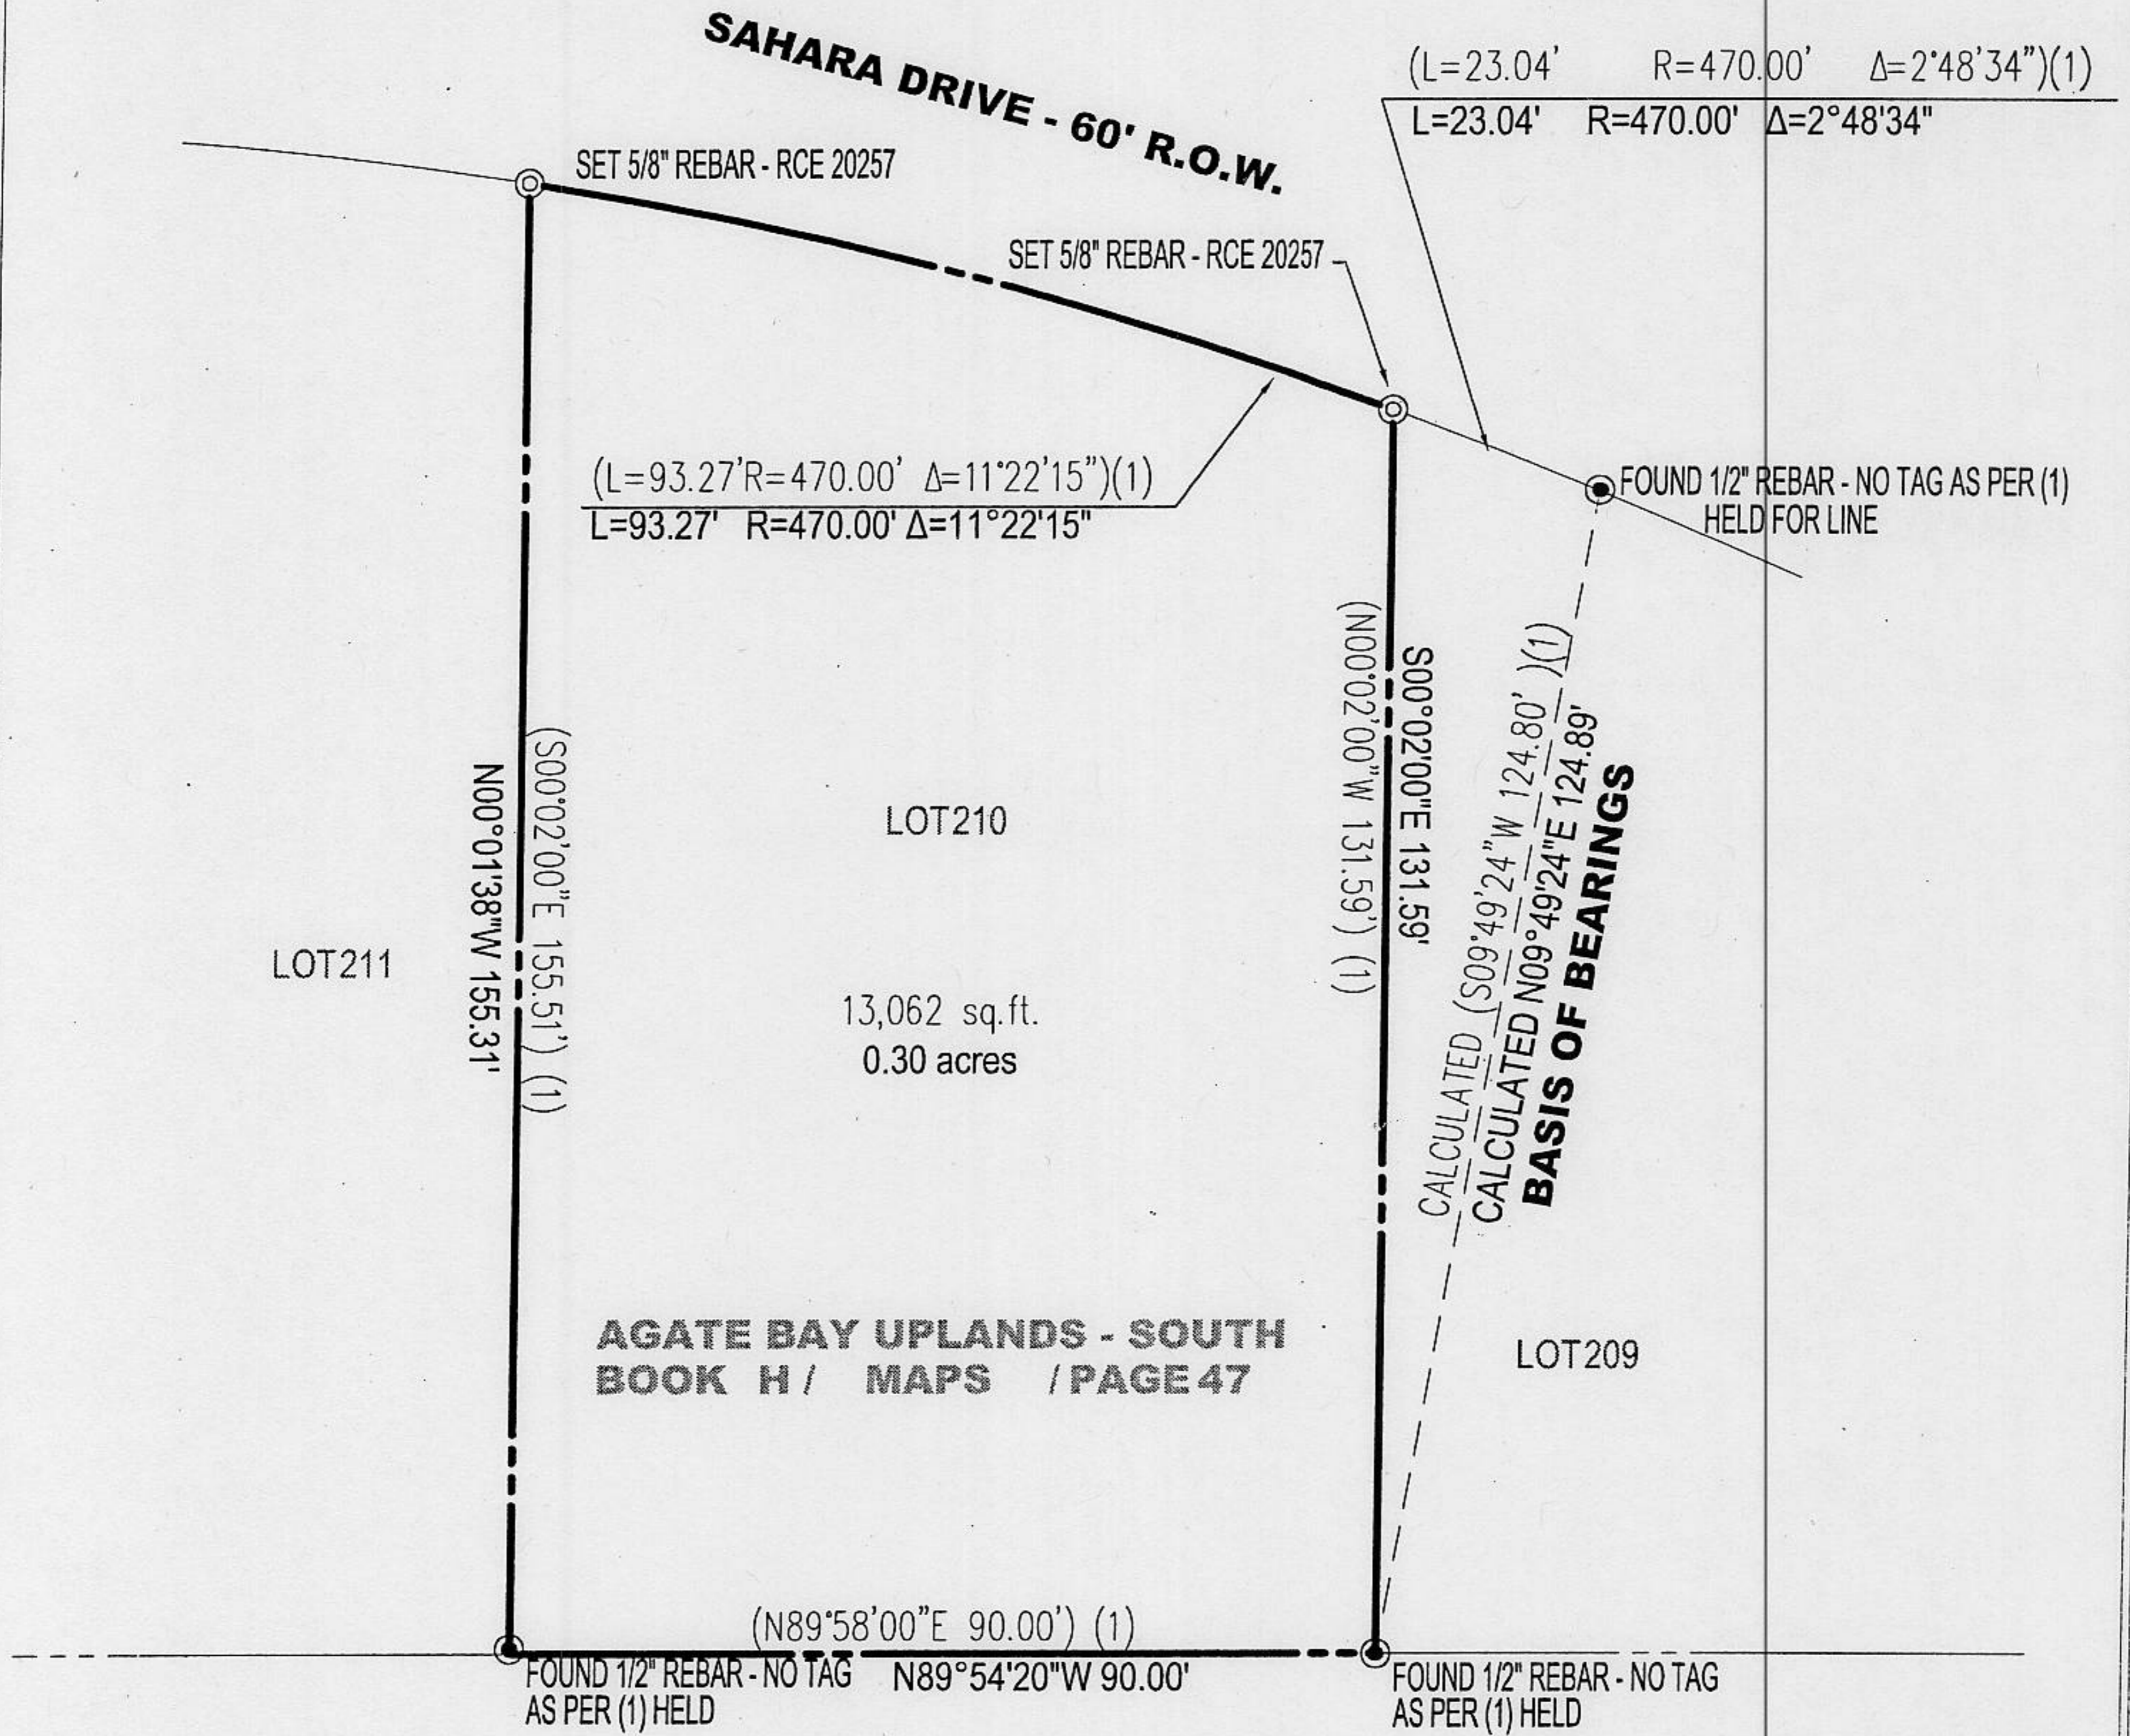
SAHARA DRIVE - 60' R.O.W.

(L=23.04' R=470.00' Δ=2°48'34")(1)
L=23.04' R=470.00' Δ=2°48'34"

SET 5/8" REBAR - RCE 20257

SET 5/8" REBAR - RCE 20257

FOUND 1/2" REBAR - NO TAG AS PER (1) HELD FOR LINE

(L=93.27'R=470.00' Δ=11°22'15")(1)
L=93.27' R=470.00' Δ=11°22'15"

(N00°02'00"W 131.59') (1)
S00°02'00"E 131.59'

CALCULATED (S09°49'24"W 124.80') (1)
CALCULATED N09°49'24"E 124.89'
BASIS OF BEARINGS

N00°01'38"W 155.31'
(S00°02'00"E 155.51') (1)

LOT210

LOT211

13,062 sq.ft.
0.30 acres

AGATE BAY UPLANDS - SOUTH
BOOK H / MAPS / PAGE 47

LOT209

(N89°58'00"E 90.00') (1)

FOUND 1/2" REBAR - NO TAG AS PER (1) HELD

N89°54'20"W 90.00'

FOUND 1/2" REBAR - NO TAG AS PER (1) HELD